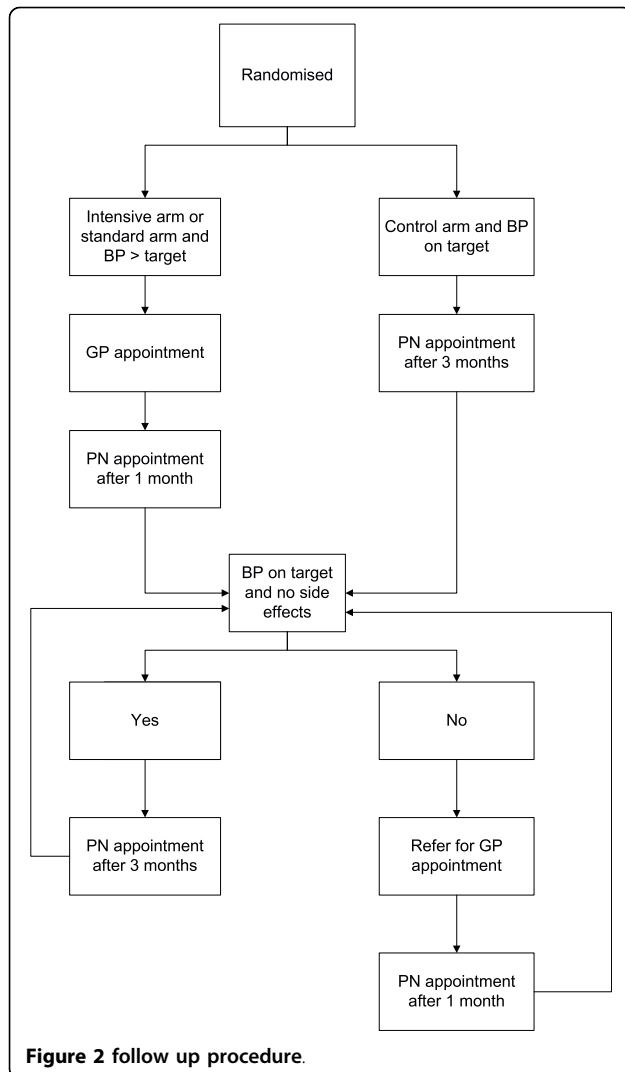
Randomised

Intensive arm or standard arm and BP > target

Control arm and BP on target

GP appointment

PN appointment after 3 months

PN appointment after 1 month

BP on target and no side effects

Yes

No

PN appointment after 3 months

Refer for GP appointment

PN appointment after 1 month

**Figure 2 follow up procedure**.